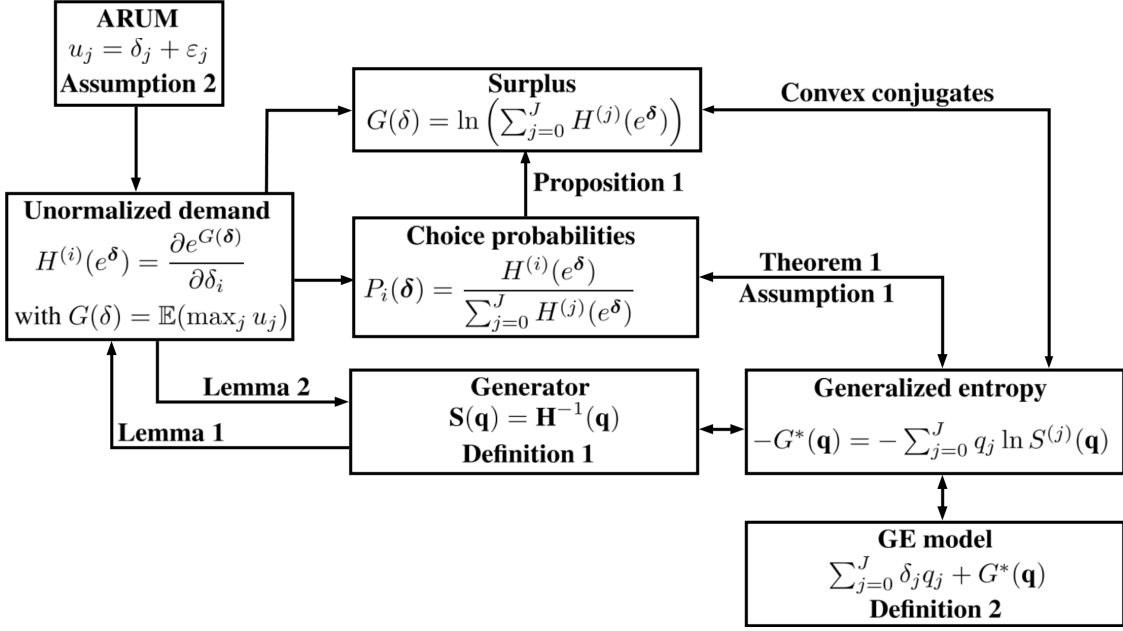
ARUM
$u_j = \delta_j + \varepsilon_j$
Assumption 2

Surplus
$G(\delta) = \ln\left(\sum_{j=0}^{J} H^{(j)}(e^{\boldsymbol{\delta}})\right)$

Convex conjugates

Proposition 1

Unormalized demand
$H^{(i)}(e^{\boldsymbol{\delta}}) = \frac{\partial e^{G(\boldsymbol{\delta})}}{\partial \delta_i}$
with $G(\delta) = \mathbb{E}(\max_j u_j)$

Choice probabilities
$P_i(\boldsymbol{\delta}) = \frac{H^{(i)}(e^{\boldsymbol{\delta}})}{\sum_{j=0}^{J} H^{(j)}(e^{\boldsymbol{\delta}})}$

Theorem 1
Assumption 1

Lemma 2

Lemma 1

Generator
$\mathbf{S}(\mathbf{q}) = \mathbf{H}^{-1}(\mathbf{q})$
Definition 1

Generalized entropy
$-G^*(\mathbf{q}) = -\sum_{j=0}^{J} q_j \ln S^{(j)}(\mathbf{q})$

GE model
$\sum_{j=0}^{J} \delta_j q_j + G^*(\mathbf{q})$
Definition 2